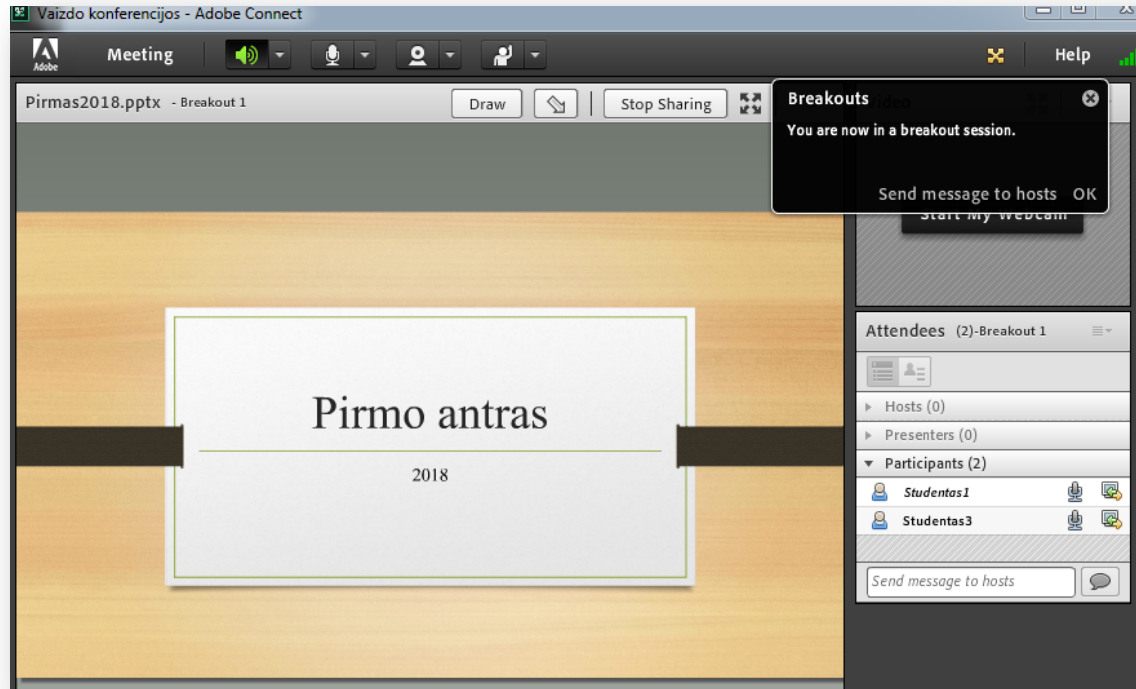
Vaizdo konferencijos - Adobe Connect

Adobe
Meeting
Help

Pirmas2018.pptx - Breakout 1
Draw
Stop Sharing

Breakouts
You are now in a breakout session.
Send message to hosts OK

Video
Start My Webcam

Pirmo antras

2018

Attendees (2)-Breakout 1
Hosts (0)
Presenters (0)
Participants (2)
Studentas1
Studentas3
Send message to hosts